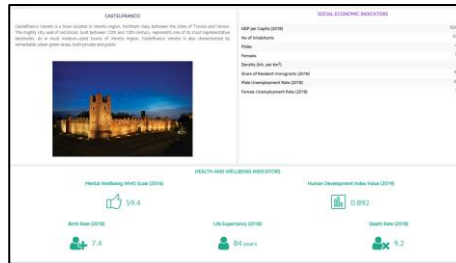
CASTELFRANCO

Castelfranco Veneto is a town located in Veneto region, Northern Italy between the cities of Treviso and Verona. The mighty city wall of red bricks, built between 12th and 13th century, represents one of its most representative landmarks. As in most medium-sized towns of Veneto region, Castelfranco Veneto is also characterized by remarkable urban green areas, both private and public.

SOCIAL ECONOMIC INDICATORS

GDP per Capita (2018)
No of Inhabitants
Males
Females
Density (inh. per km²)
Share of Resident Immigrants (2018)
Male Unemployment Rate (2018)
Female Unemployment Rate (2018)

HEALTH AND WELLBEING INDICATORS

Mental Wellbeing WHO Scale (2016)
59.4

Human Development Index Value (2018)
0.892

Birth Rate (2018)
7.4

Life Expectancy (2018)
84 years

Death Rate (2018)
9.2